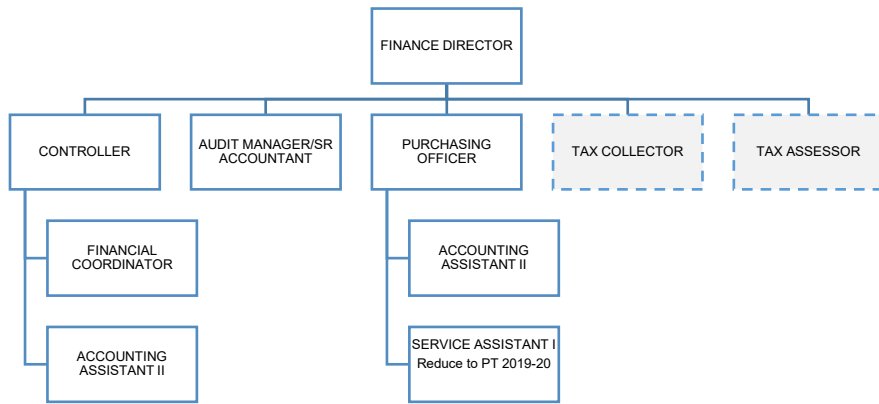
FINANCE DIRECTOR

CONTROLLER

AUDIT MANAGER/SR ACCOUNTANT

PURCHASING OFFICER

TAX COLLECTOR

TAX ASSESSOR

FINANCIAL COORDINATOR

ACCOUNTING ASSISTANT II

ACCOUNTING ASSISTANT II

SERVICE ASSISTANT I
Reduce to PT 2019-20